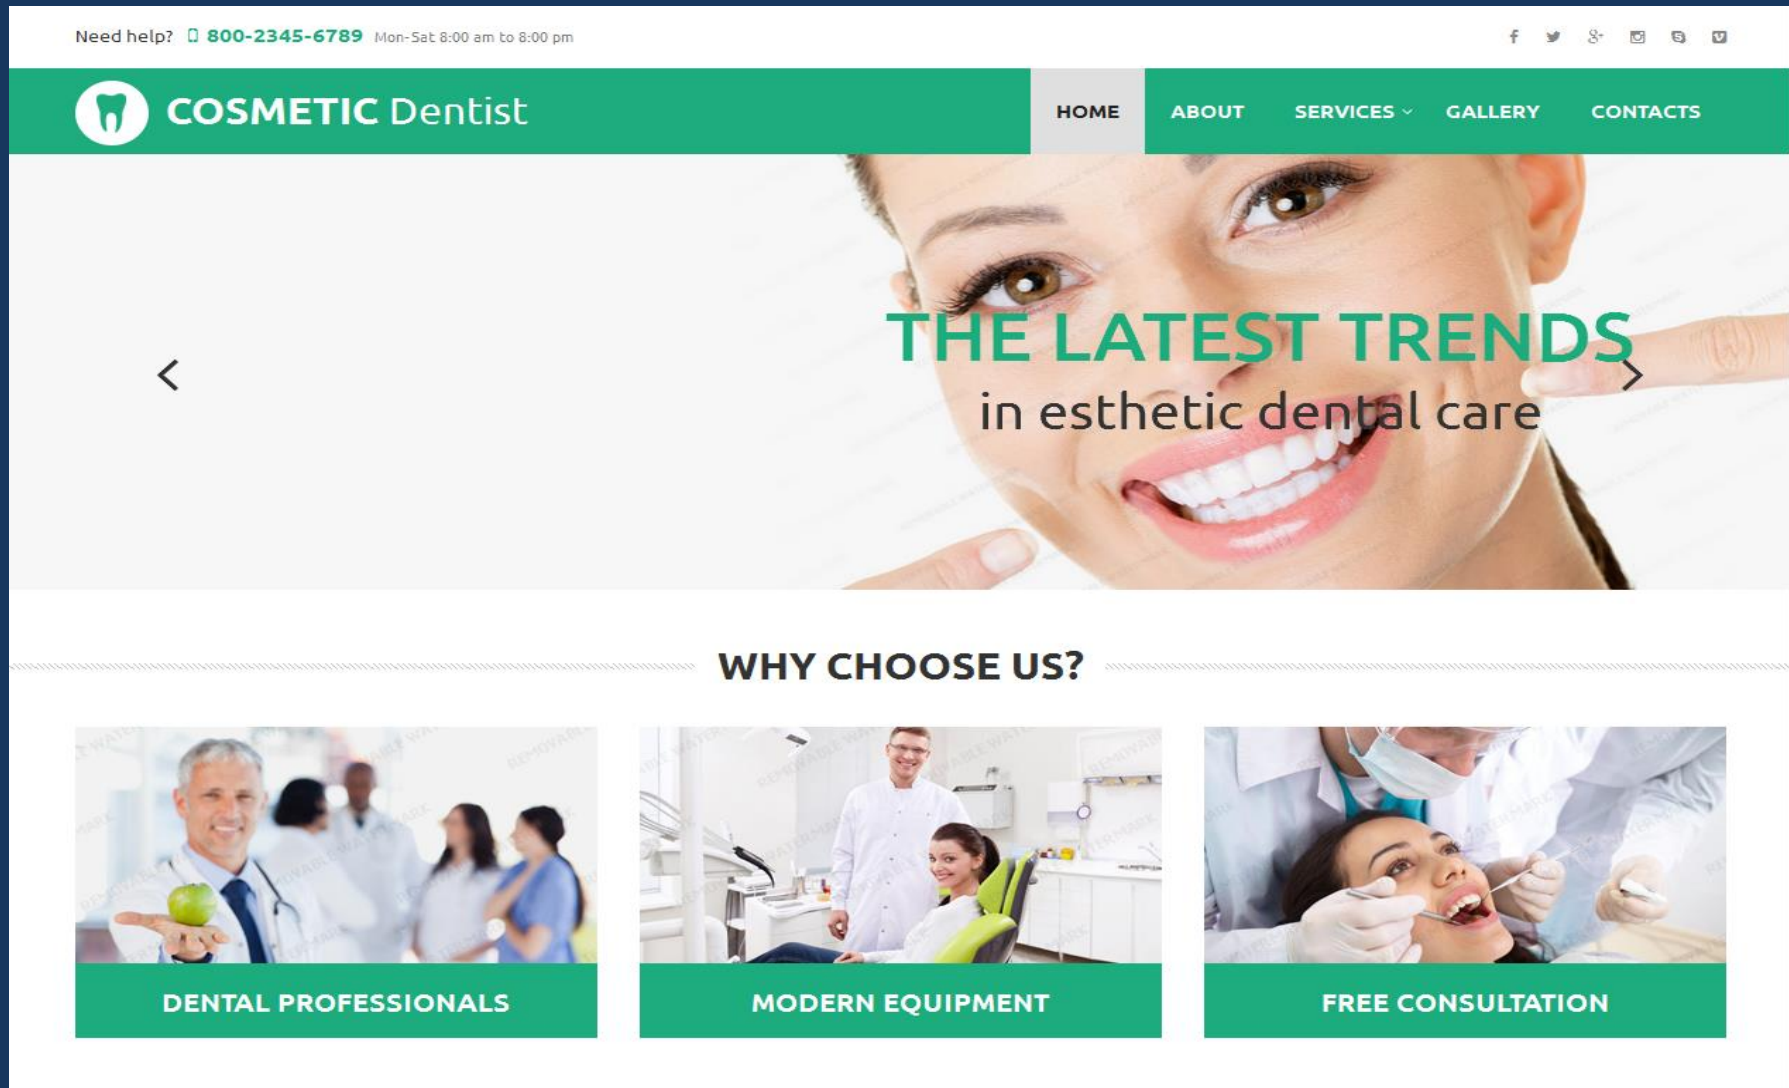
Need help? 800-2345-6789 Mon-Sat 8:00 am to 8:00 pm

COSMETIC Dentist

HOME ABOUT SERVICES GALLERY CONTACTS

THE LATEST TRENDS
in esthetic dental care

WHY CHOOSE US?

DENTAL PROFESSIONALS

MODERN EQUIPMENT

FREE CONSULTATION